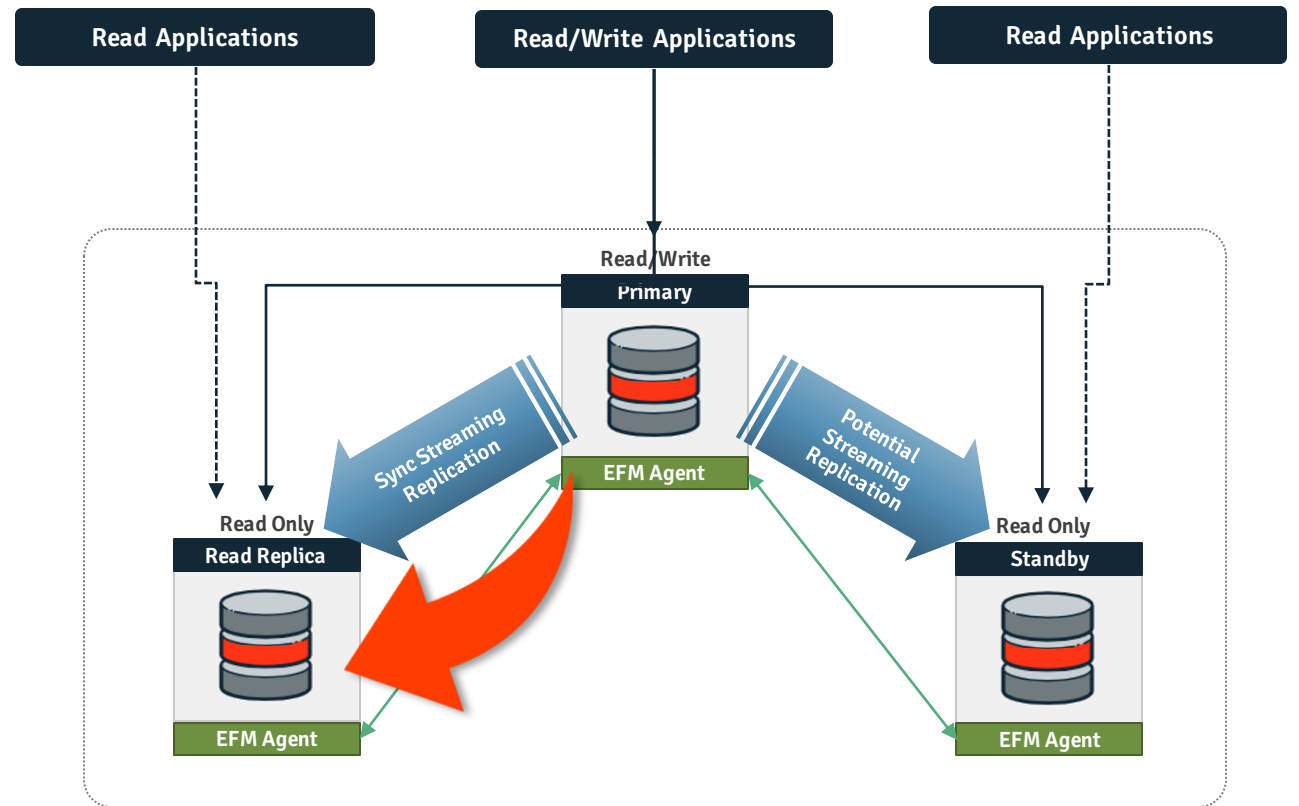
Read Applications

Read/Write Applications

Read Applications

Read/Write

Primary

EFM Agent

Sync Streaming Replication

Potential Streaming Replication

Read Only

Read Replica

EFM Agent

Read Only

Standby

EFM Agent